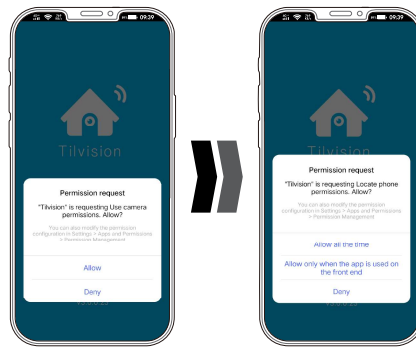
09:39

Tilvision

Permission request

"Tilvision" is requesting Use camera permissions. Allow?

You can also modify the permission configuration in Settings > Apps and Permissions > Permission Management

Allow

Deny

09:39

Permission request

"Tilvision" is requesting Locate phone permissions. Allow?

You can also modify the permission configuration in Settings > Apps and Permissions > Permission Management

Allow all the time

Allow only when the app is used on the front end

Deny